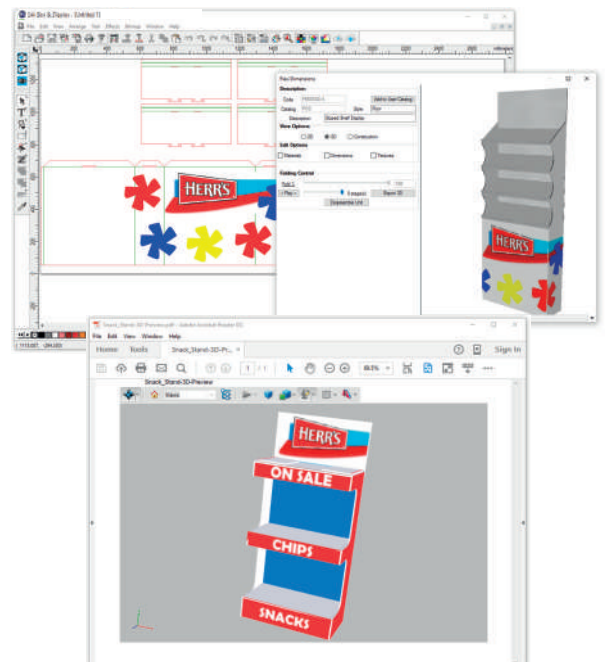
DA Box & Display - [Untitled 1]

File Edit View Arrange Text Effects Bitmap Window Help

HERR'S

Box Dimensions

Description

Style

Add to User Catalog

Catalog

Size

Description

Stand Shelf Display

View Options

2D

3D

Construction

Edit Options

Materials

Dimensions

Textures

Folding Control

Fold 1

Play

0 step(s)

Export 3D

Disassemble Unit

HERR'S

Snack_Stand-3D-Preview.pdf - Adobe Acrobat Reader DC

File Edit View Window Help

Home Tools Snack_Stand-3D-Pr... ×

Sign In

1 / 1

66.5%

Snack_Stand-3D-Preview

Views

HERR'S

ON SALE

CHIPS

SNACKS